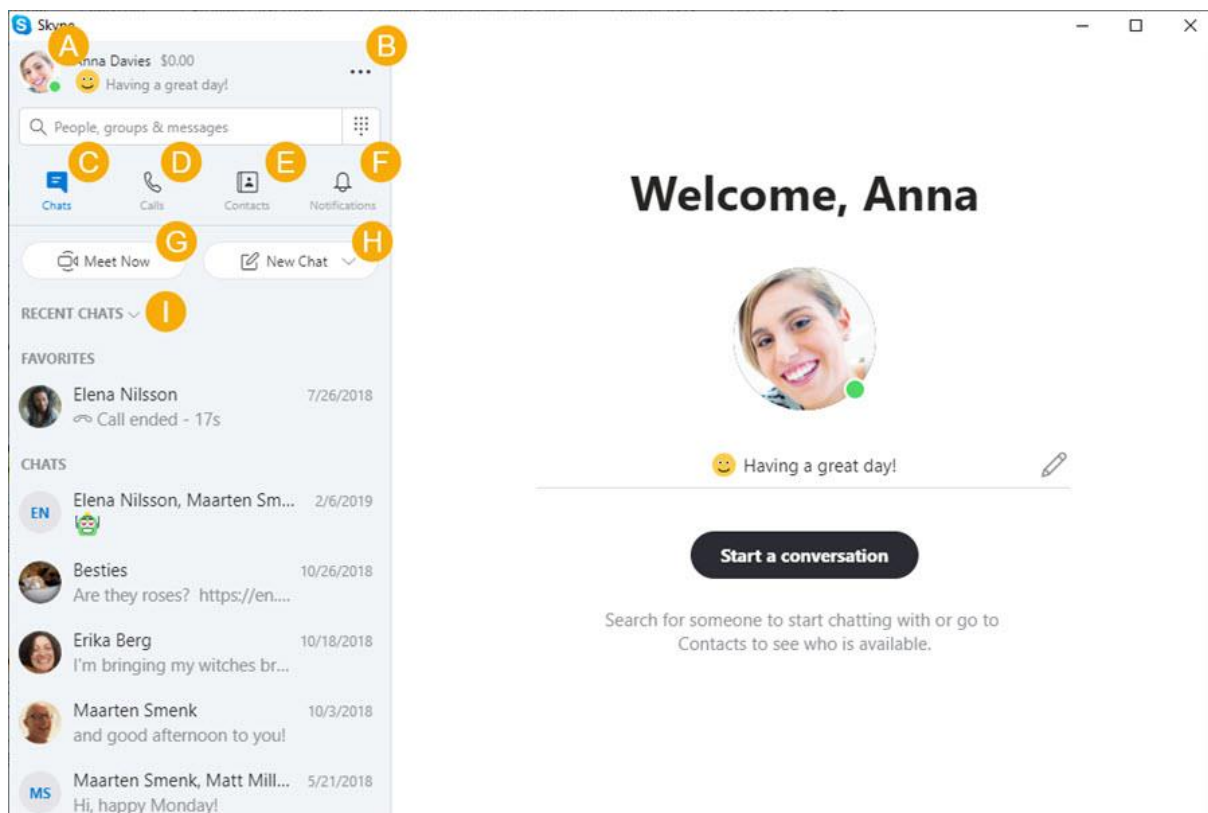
Skype

A

Anna Davies $0.00

Having a great day!

B

People, groups & messages

C D E F

Chats Calls Contacts Notifications

Meet Now G New Chat H

RECENT CHATS I

FAVORITES

Elena Nilsson 7/26/2018
Call ended - 17s

CHATS

EN Elena Nilsson, Maarten Sm... 2/6/2019

Besties 10/26/2018
Are they roses? https://en....

Erika Berg 10/18/2018
I'm bringing my witches br...

Maarten Smenk 10/3/2018
and good afternoon to you!

MS Maarten Smenk, Matt Mill... 5/21/2018
Hi, happy Monday!

Welcome, Anna

Having a great day!

Start a conversation

Search for someone to start chatting with or go to Contacts to see who is available.